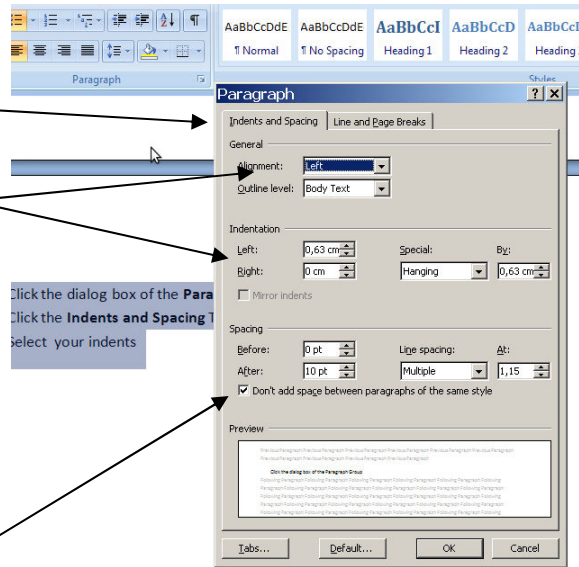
AaBbCcDdE ¶ Normal
AaBbCcDdE ¶ No Spacing
AaBbCcI Heading 1
AaBbCcD Heading 2
AaBbCc Heading
Paragraph
Styles

Paragraph
? X
Indents and Spacing
Line and Page Breaks
General
Alignment: Left
Outline level: Body Text
Indentation
Left: 0,63 cm
Right: 0 cm
Special: Hanging
By: 0,63 cm
Mirror indents
Spacing
Before: 0 pt
After: 10 pt
Line spacing: Multiple
At: 1,15
Don't add space between paragraphs of the same style
Preview
Click the dialog box of the Paragraph Group
Tabs...
Default...
OK
Cancel

Click the dialog box of the Para
Click the Indents and Spacing T
Select your indents